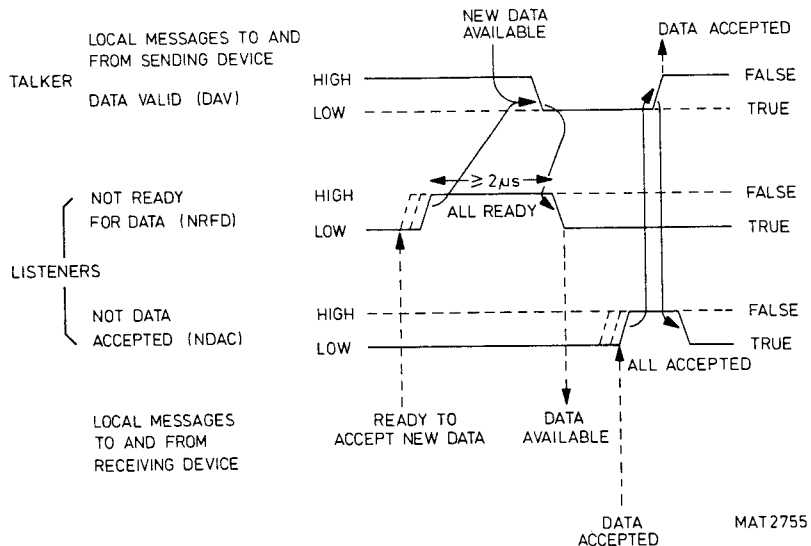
LOCAL MESSAGES TO AND FROM SENDING DEVICE

NEW DATA AVAILABLE

DATA ACCEPTED

TALKER

DATA VALID (DAV)

HIGH

FALSE

LOW

TRUE

$\geq 2\mu s$

NOT READY FOR DATA (NRFD)

HIGH

FALSE

ALL READY

LOW

TRUE

LISTENERS

NOT DATA ACCEPTED (NDAC)

HIGH

FALSE

LOW

TRUE

ALL ACCEPTED

LOCAL MESSAGES TO AND FROM RECEIVING DEVICE

READY TO ACCEPT NEW DATA

DATA AVAILABLE

DATA ACCEPTED

MAT2755